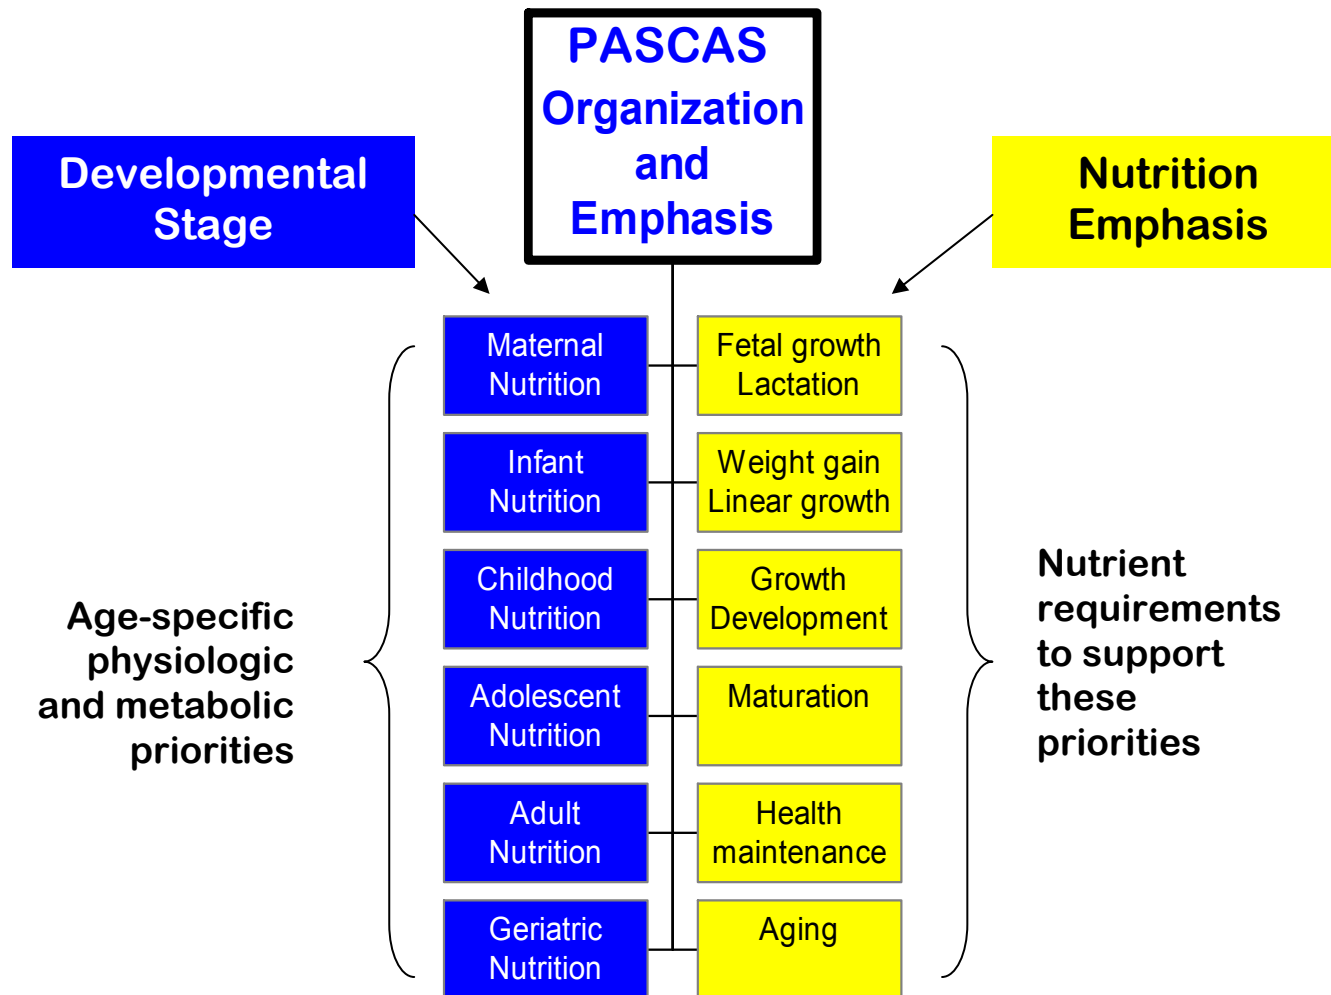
PASCAS Organization and Emphasis

Developmental Stage

Nutrition Emphasis

Maternal Nutrition

Fetal growth Lactation

Infant Nutrition

Weight gain Linear growth

Childhood Nutrition

Growth Development

Adolescent Nutrition

Maturation

Adult Nutrition

Health maintenance

Geriatric Nutrition

Aging

Age-specific physiologic and metabolic priorities

Nutrient requirements to support these priorities